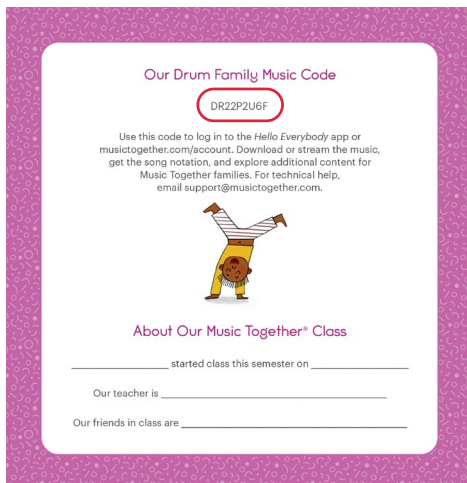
Our Drum Family Music Code

DR22P2U6F

Use this code to log in to the Hello Everybody app or musictogether.com/account. Download or stream the music, get the song notation, and explore additional content for Music Together families. For technical help, email support@musictogether.com.

About Our Music Together® Class

________________ started class this semester on ________________

Our teacher is ________________________________

Our friends in class are ________________________________